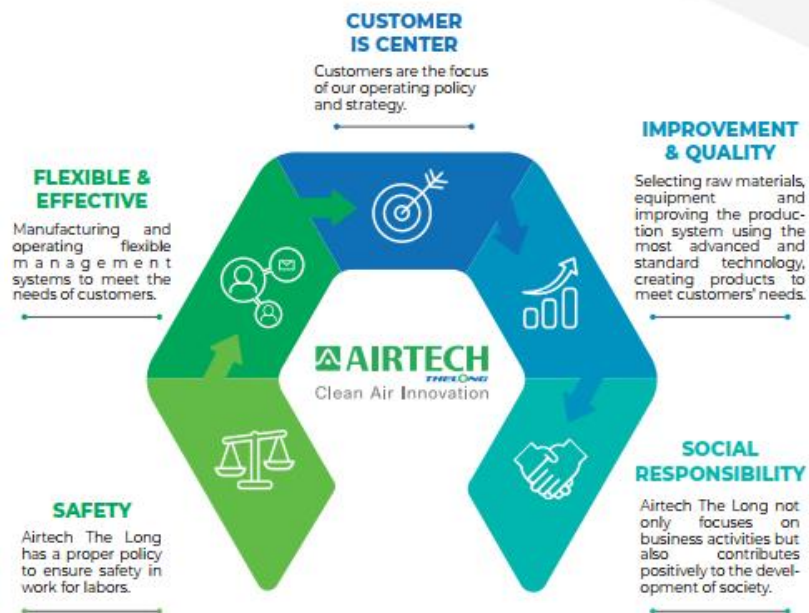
CUSTOMER IS CENTER

Customers are the focus of our operating policy and strategy.

FLEXIBLE & EFFECTIVE

Manufacturing and operating flexible management systems to meet the needs of customers.

IMPROVEMENT & QUALITY

Selecting raw materials, equipment and improving the production system using the most advanced and standard technology, creating products to meet customers' needs.

AIRTECH
THELONG
Clean Air Innovation

SAFETY

Airtech The Long has a proper policy to ensure safety in work for labors.

SOCIAL RESPONSIBILITY

Airtech The Long not only focuses on business activities but also contributes positively to the development of society.